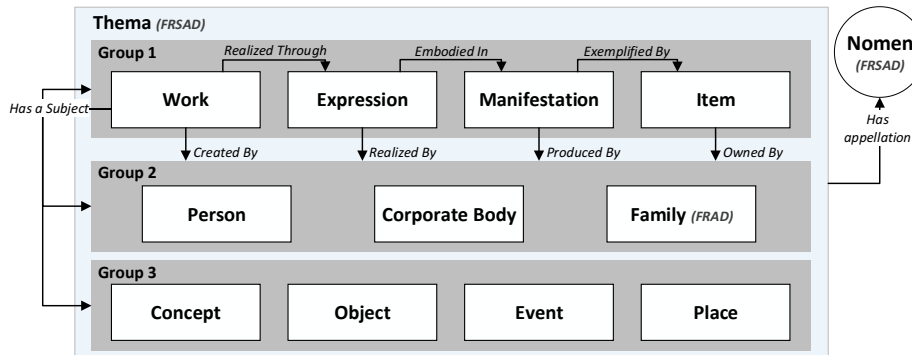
Thema (FRSAD)

Group 1

Realized Through

Embodied In

Exemplified By

Has a Subject

Work

Expression

Manifestation

Item

Created By

Realized By

Produced By

Owned By

Group 2

Person

Corporate Body

Family (FRAD)

Group 3

Concept

Object

Event

Place

Nomen (FRSAD)

Has appellation